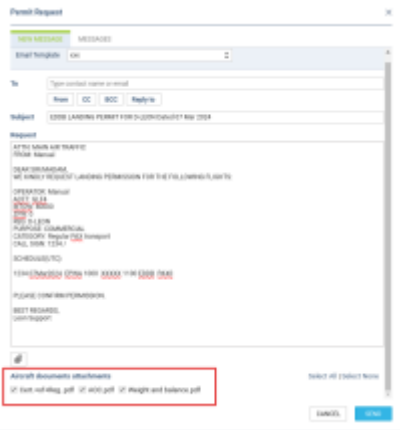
Permit Request

NEW MESSAGE MESSAGES

Email template ICH

To Type contact name or email

From CC BCC Reply-to

Subject EDDB LANDING PERMIT FOR D-LEON/Sabc/07 Mar 2024

Request

ATTN: MAIN AIR TRAFFIC
FROM: Manual

DEAR SIR/MADAM,
WE KINDLY REQUEST LANDING PERMISSION FOR THE FOLLOWING FLIGHT(S):

OPERATOR: Manual
ACFT: SL34
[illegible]
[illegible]
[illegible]
REG: D-LEON
PURPOSE: COMMERCIAL
CATEGORY: Regular/PAX transport
CALL SIGN: T234J

SCHEDULE(UTC):

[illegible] 07Mar2024 EPWA 1000 XXXXX 1100 EDDB 7840

PLEASE CONFIRM PERMISSION.

BEST REGARDS,
Leon Support

Aircraft documents attachments Select All | Select None

Cert. vof-Reg. pdf AOC.pdf Weight and balance.pdf

CANCEL SEND